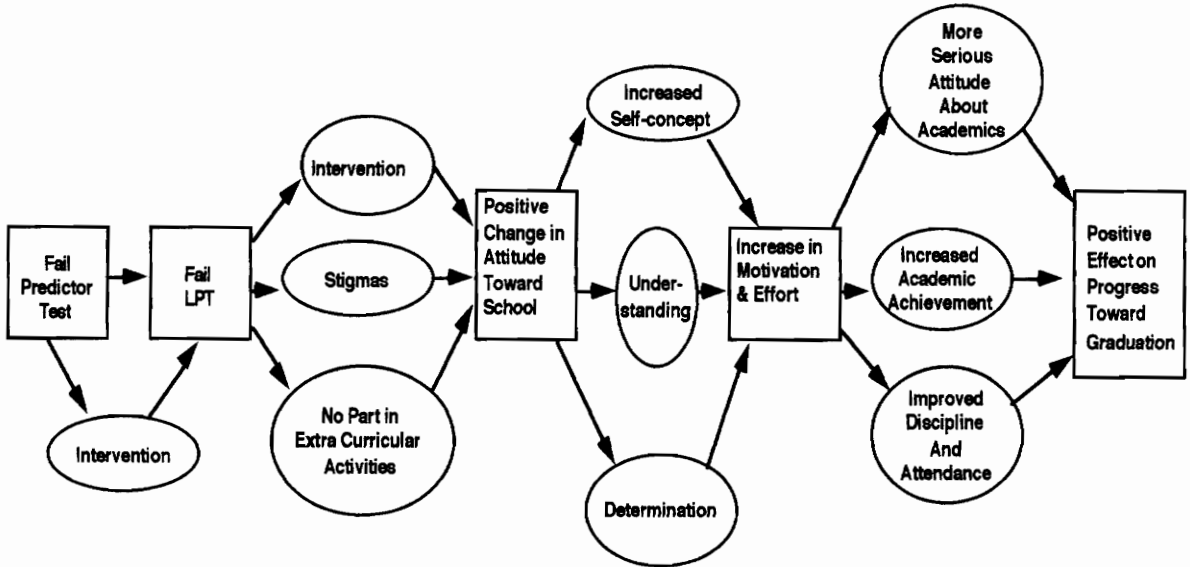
Fail Predictor Test

Intervention

Fail LPT

Intervention

Stigmas

No Part in Extra Curricular Activities

Positive Change in Attitude Toward School

Increased Self-concept

Understanding

Determination

Increase in Motivation & Effort

More Serious Attitude About Academics

Increased Academic Achievement

Improved Discipline And Attendance

Positive Effect on Progress Toward Graduation